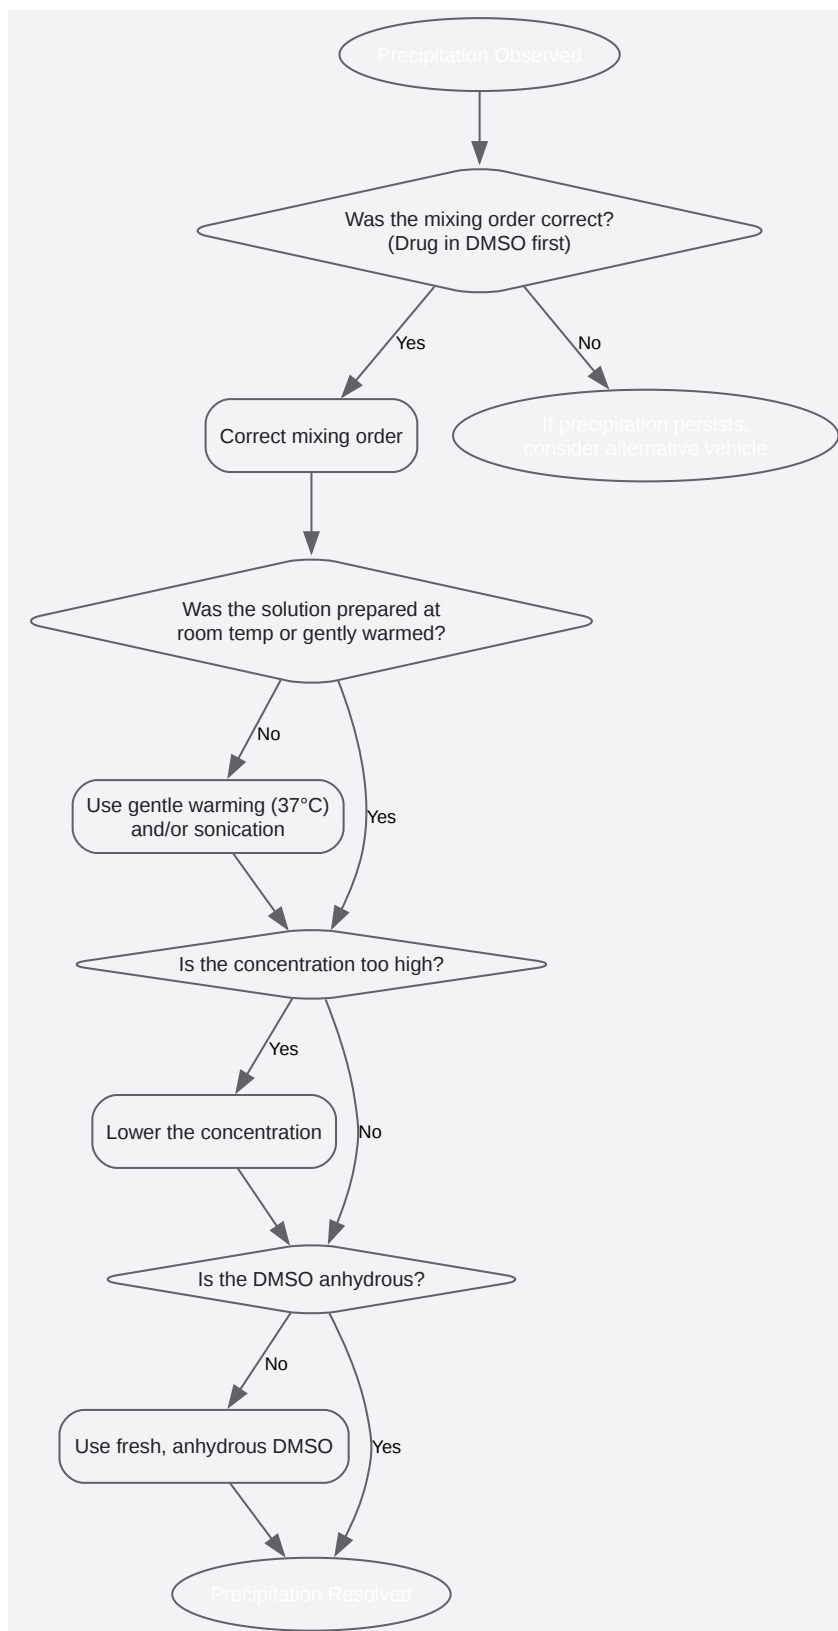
Precipitation Observed

Was the mixing order correct?
(Drug in DMSO first)

Yes

No

Correct mixing order

If precipitation persists, consider alternative vehicle

Was the solution prepared at room temp or gently warmed?

No

Use gentle warming (37°C) and/or sonication

Yes

Is the concentration too high?

Yes

Lower the concentration

No

Is the DMSO anhydrous?

No

Use fresh, anhydrous DMSO

Yes

Precipitation Resolved